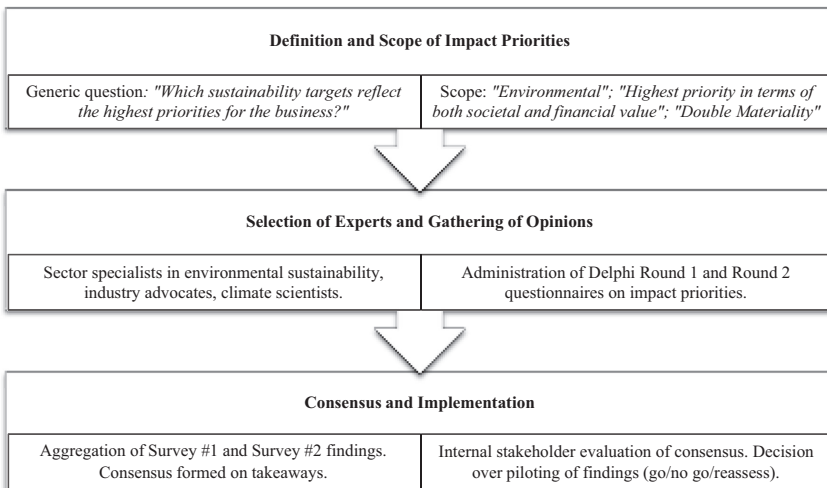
Definition and Scope of Impact Priorities

Generic question: "Which sustainability targets reflect the highest priorities for the business?"

Scope: "Environmental"; "Highest priority in terms of both societal and financial value"; "Double Materiality"

Selection of Experts and Gathering of Opinions

Sector specialists in environmental sustainability, industry advocates, climate scientists.

Administration of Delphi Round 1 and Round 2 questionnaires on impact priorities.

Consensus and Implementation

Aggregation of Survey #1 and Survey #2 findings. Consensus formed on takeaways.

Internal stakeholder evaluation of consensus. Decision over piloting of findings (go/no go/reassess).